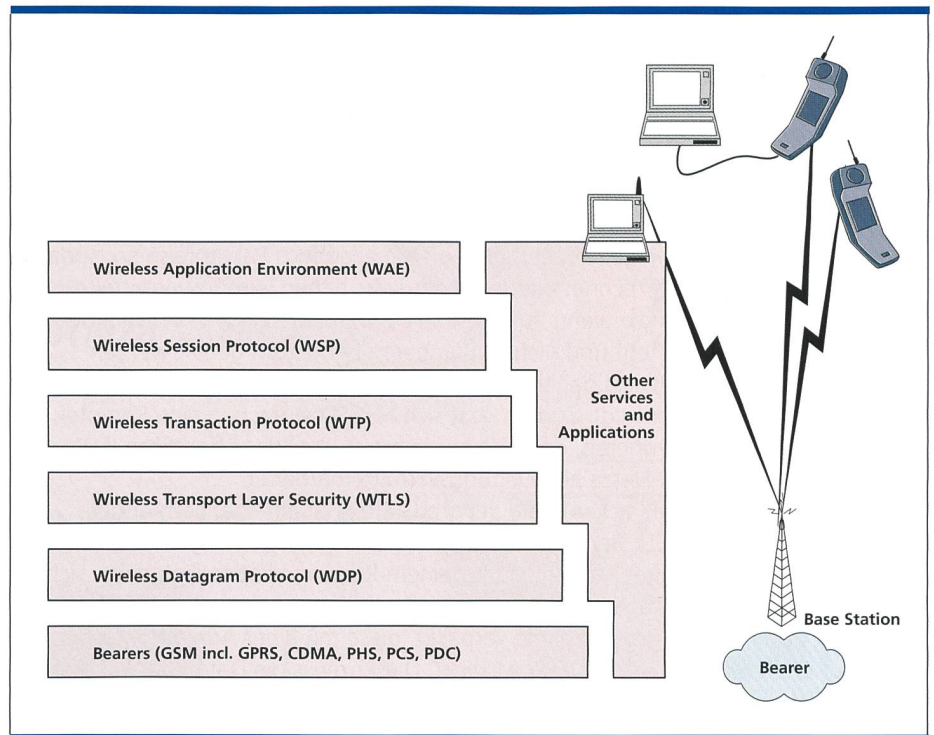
Wireless Application Environment (WAE)

Wireless Session Protocol (WSP)

Wireless Transaction Protocol (WTP)

Wireless Transport Layer Security (WTLS)

Wireless Datagram Protocol (WDP)

Bearers (GSM incl. GPRS, CDMA, PHS, PCS, PDC)

Other Services and Applications

Base Station

Bearer